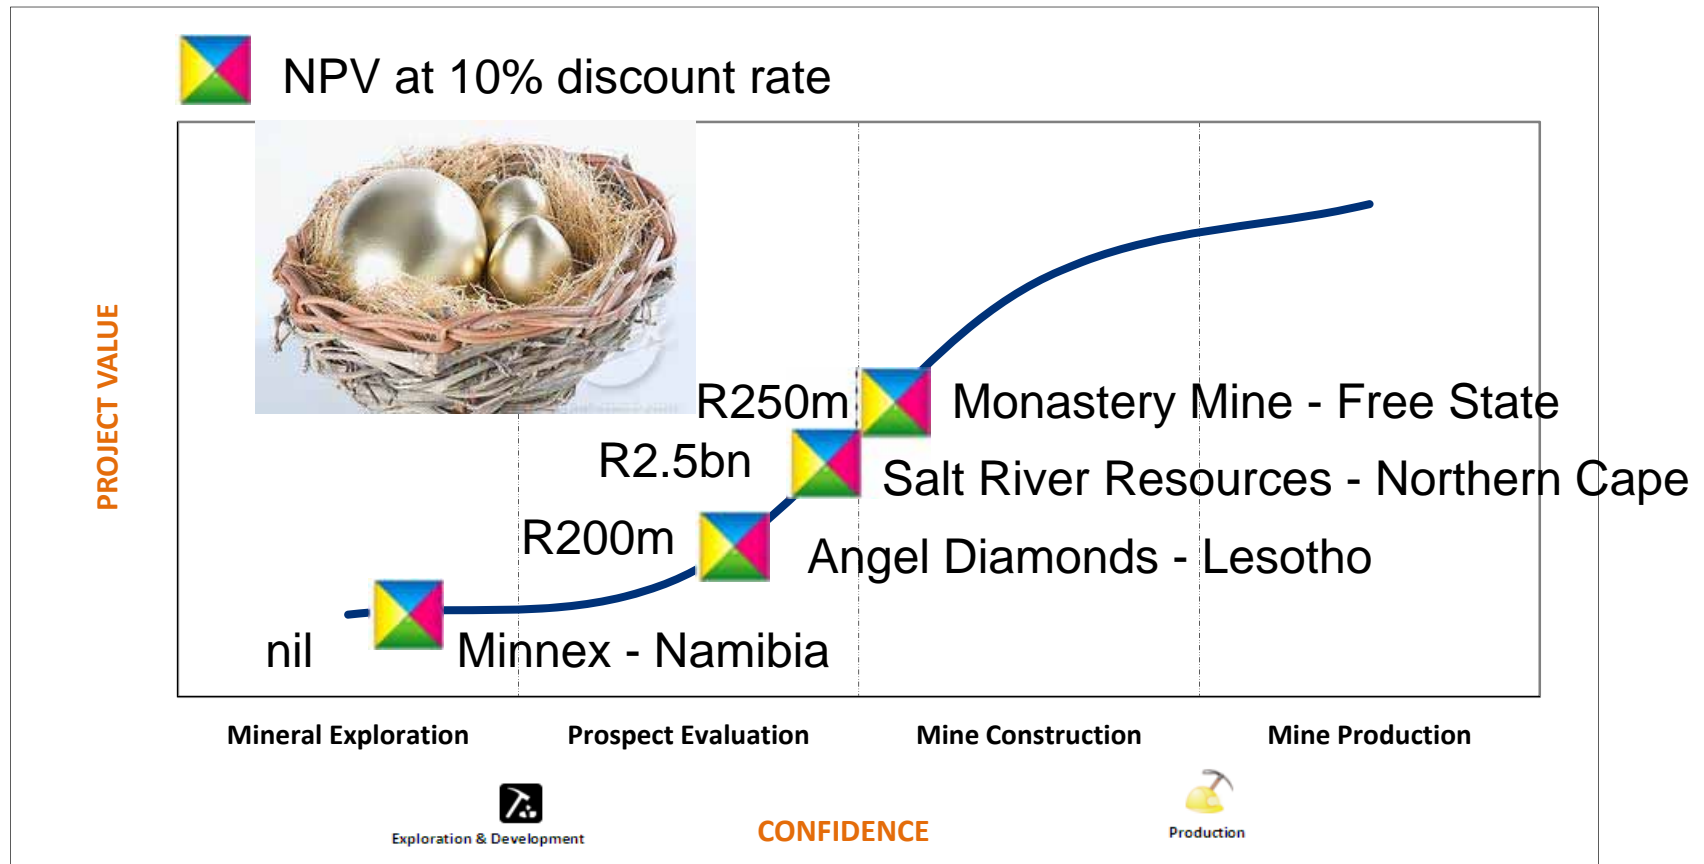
NPV at 10% discount rate

PROJECT VALUE

R250m Monastery Mine - Free State

R2.5bn Salt River Resources - Northern Cape

R200m Angel Diamonds - Lesotho

nil Minnex - Namibia

Mineral Exploration

Prospect Evaluation

Mine Construction

Mine Production

Exploration & Development

CONFIDENCE

Production